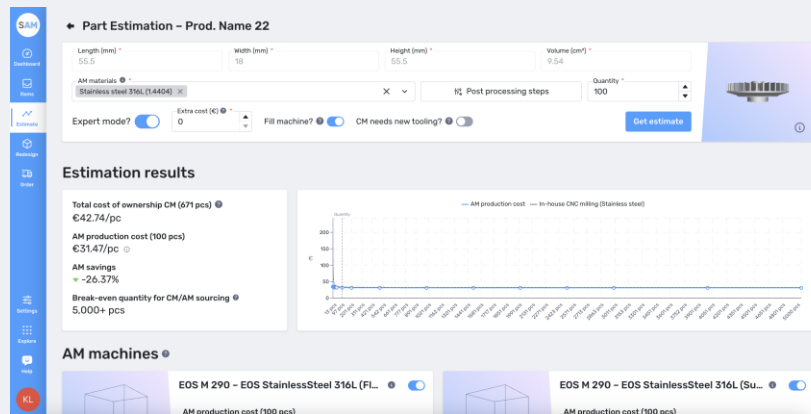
SAM

Dashboard

Items

Estimate

Redesign

Order

Settings

Explore

Help

KL

Part Estimation – Prod. Name 22

Length (mm) *
55.5

Width (mm) *
18

Height (mm) *
55.5

Volume (cm³) *
9.54

AM materials *
Stainless steel 316L (1.4404)

Post processing steps

Quantity *
100

Expert mode?

Extra cost (€) *
0

Fill machine?

CM needs new tooling?

Get estimate

Estimation results

Total cost of ownership CM (671 pcs)
€42.74/pc

AM production cost (100 pcs)
€31.47/pc

AM savings
-26.37%

Break-even quantity for CM/AM sourcing
5,000+ pcs

AM production cost — In-house CNC milling (Stainless steel)

Quantity

250
200
150
100
50
0

€

AM machines

EOS M 290 – EOS StainlessSteel 316L (Fl...

AM production cost (100 pcs)

EOS M 290 – EOS StainlessSteel 316L (Su...

AM production cost (100 pcs)